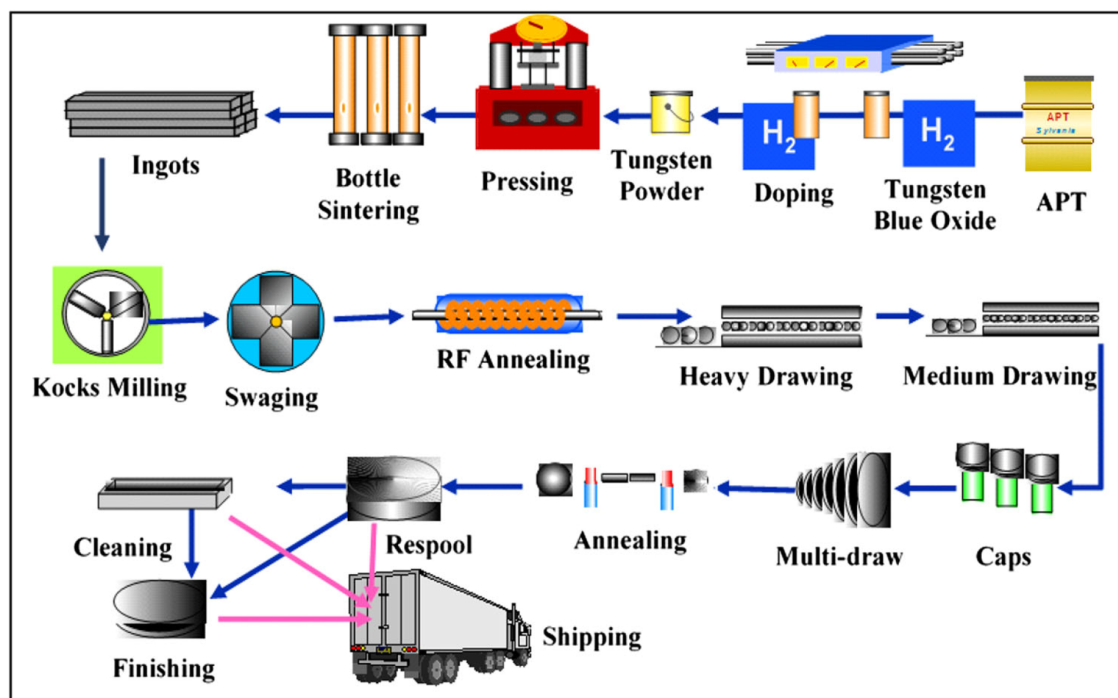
Ingots

Bottle Sintering

Pressing

Tungsten Powder

$H_2$

Doping

Tungsten Blue Oxide

$H_2$

APT
Sylvania

APT

Kocks Milling

Swaging

RF Annealing

Heavy Drawing

Medium Drawing

Cleaning

Respool

Annealing

Multi-draw

Caps

Finishing

Shipping